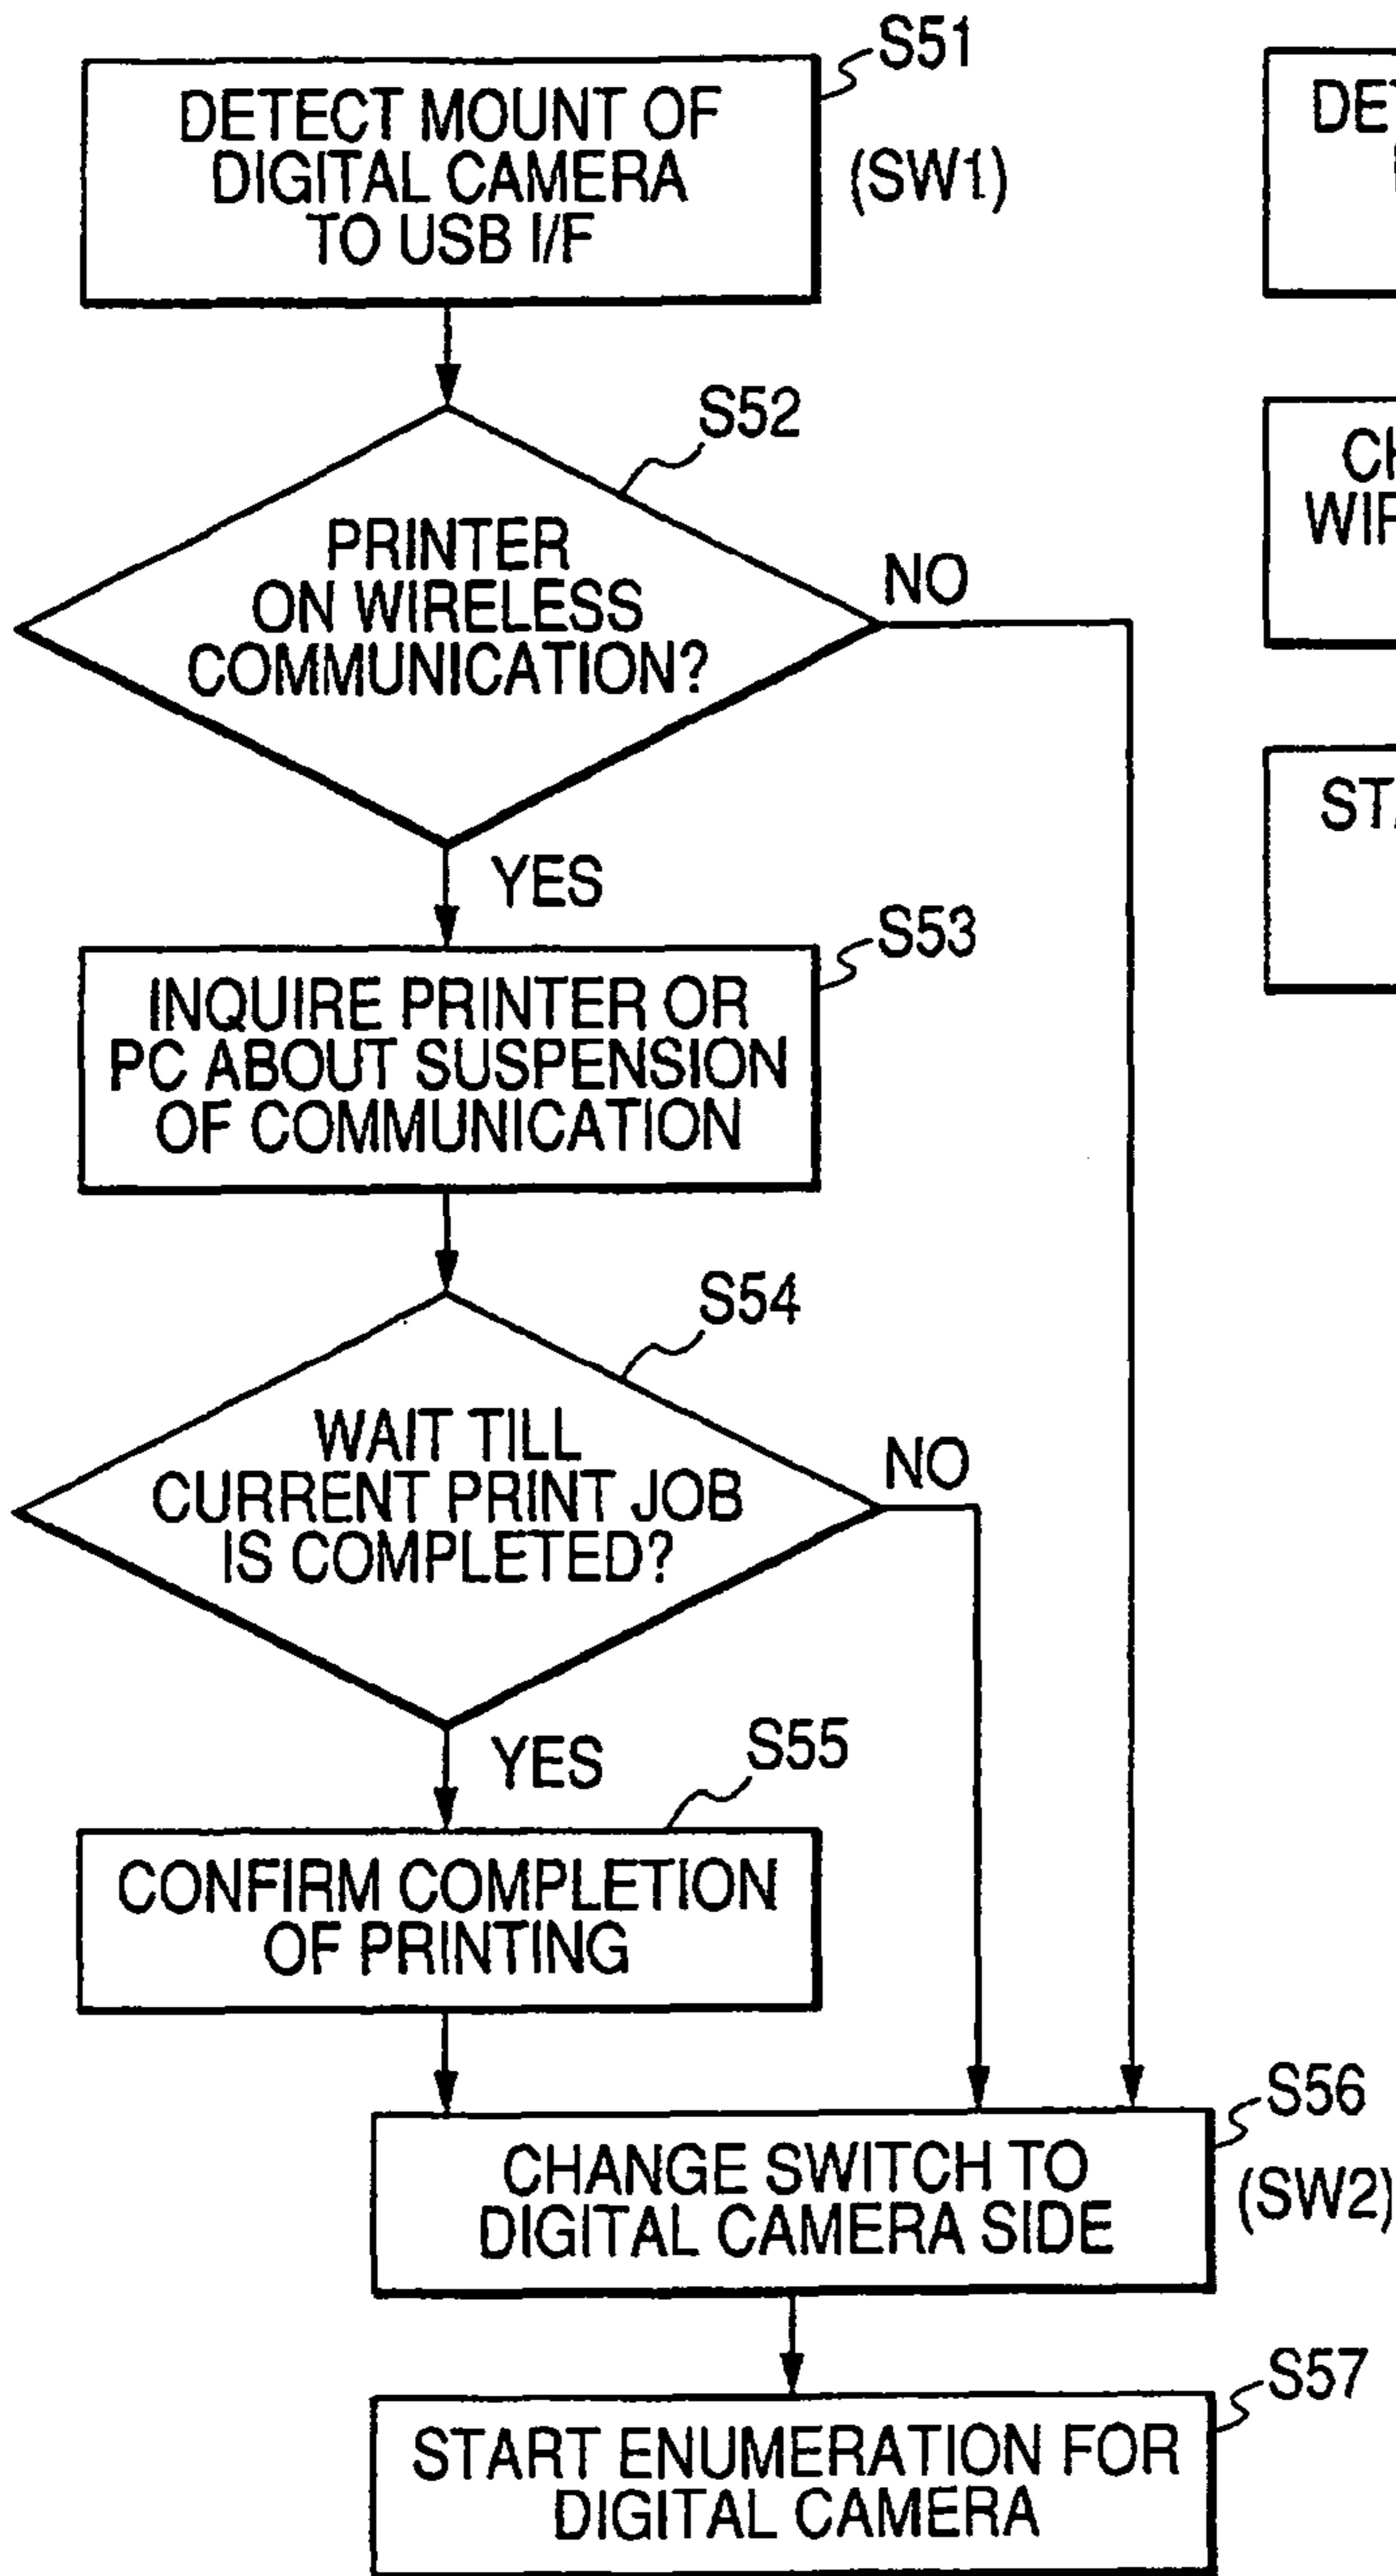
S51
DETECT MOUNT OF DIGITAL CAMERA TO USB I/F
(SW1)

DET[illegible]

S52
PRINTER ON WIRELESS COMMUNICATION?
NO
YES

CH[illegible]
WIR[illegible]

ST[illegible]

S53
INQUIRE PRINTER OR PC ABOUT SUSPENSION OF COMMUNICATION

S54
WAIT TILL CURRENT PRINT JOB IS COMPLETED?
NO
YES

S55
CONFIRM COMPLETION OF PRINTING

S56
CHANGE SWITCH TO DIGITAL CAMERA SIDE
(SW2)

S57
START ENUMERATION FOR DIGITAL CAMERA